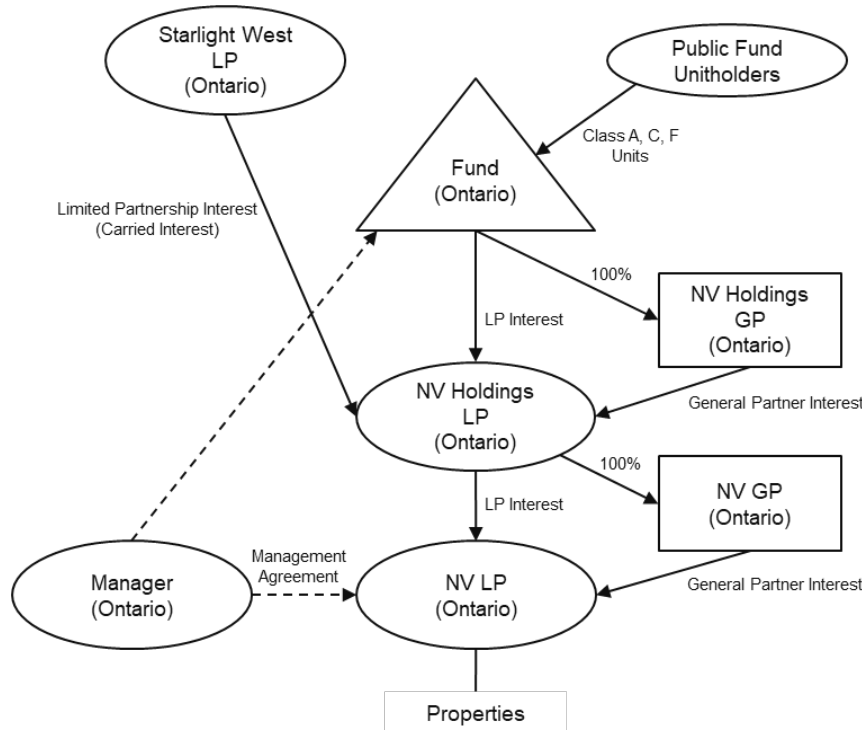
Starlight West LP (Ontario)

Public Fund Unitholders

Class A, C, F Units

Fund (Ontario)

Limited Partnership Interest (Carried Interest)

100%

NV Holdings GP (Ontario)

LP Interest

NV Holdings LP (Ontario)

General Partner Interest

100%

NV GP (Ontario)

LP Interest

Management Agreement

Manager (Ontario)

NV LP (Ontario)

General Partner Interest

Properties